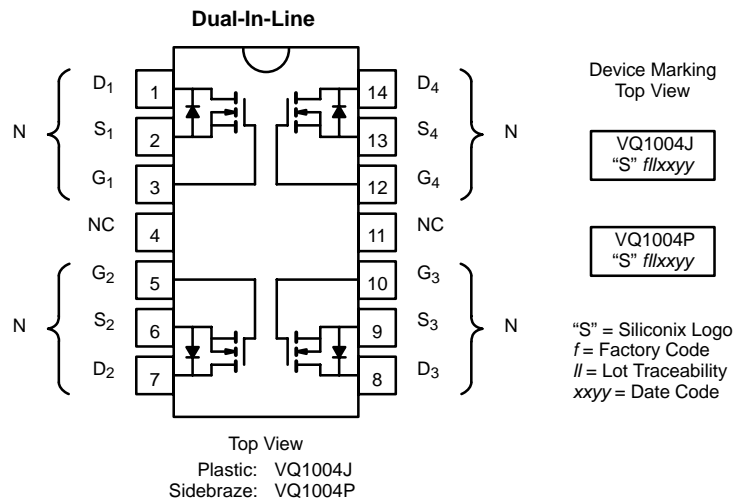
Dual-In-Line

N

$D_1$ 1

$S_1$ 2

$G_1$ 3

NC 4

N

$G_2$ 5

$S_2$ 6

$D_2$ 7

14 $D_4$

13 $S_4$

12 $G_4$

N

11 NC

10 $G_3$

9 $S_3$

8 $D_3$

N

Top View

Plastic: VQ1004J
Sidebraze: VQ1004P

Device Marking
Top View

VQ1004J
"S" *fllxxyy*

VQ1004P
"S" *fllxxyy*

"S" = Siliconix Logo
*f* = Factory Code
*ll* = Lot Traceability
*xxyy* = Date Code